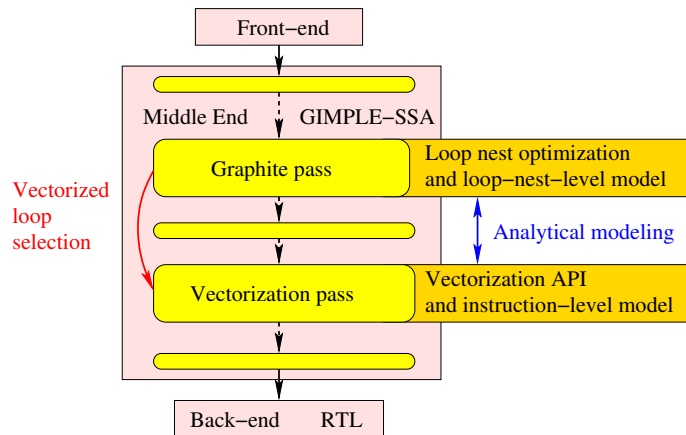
Front−end

Middle End

GIMPLE−SSA

Vectorized loop selection

Graphite pass

Loop nest optimization and loop−nest−level model

Analytical modeling

Vectorization pass

Vectorization API and instruction−level model

Back−end RTL